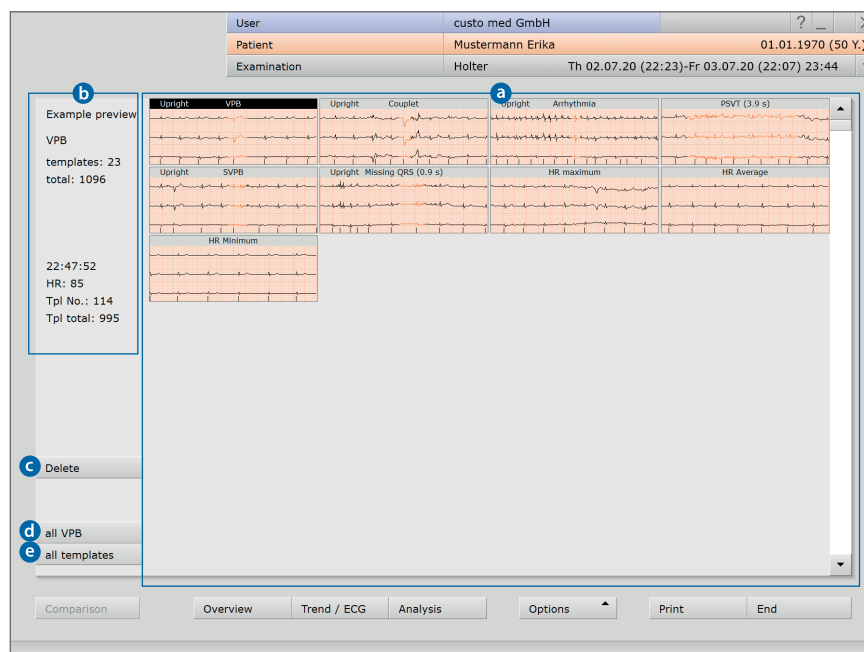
| User | custo med GmbH |
|---|---|
| Patient | Mustermann Erika 01.01.1970 (50 Y.) |
| Examination | Holter Th 02.07.20 (22:23)-Fr 03.07.20 (22:07) 23:44 |

? _

b

Example preview

VPB

templates: 23
total: 1096

22:47:52
HR: 85
Tpl No.: 114
Tpl total: 995

a

Upright VPB

Upright Couplet

Upright Arrhythmia

PSVT (3.9 s)

Upright SVPB

Upright Missing QRS (0.9 s)

HR maximum

HR Average

HR Minimum

c Delete

d all VPB

e all templates

Comparison

Overview

Trend / ECG

Analysis

Options

Print

End